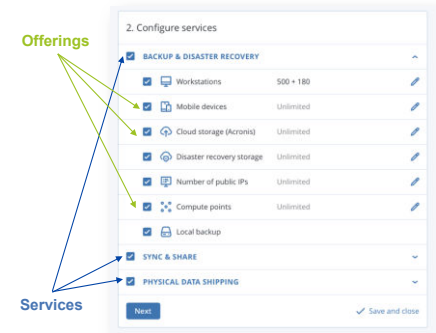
Offerings

2. Configure services

BACKUP & DISASTER RECOVERY

Workstations 500 + 180

Mobile devices Unlimited

Cloud storage (Acronis) Unlimited

Disaster recovery storage Unlimited

Number of public IPs Unlimited

Compute points Unlimited

Local backup

SYNC & SHARE

PHYSICAL DATA SHIPPING

Services

Next

Save and close